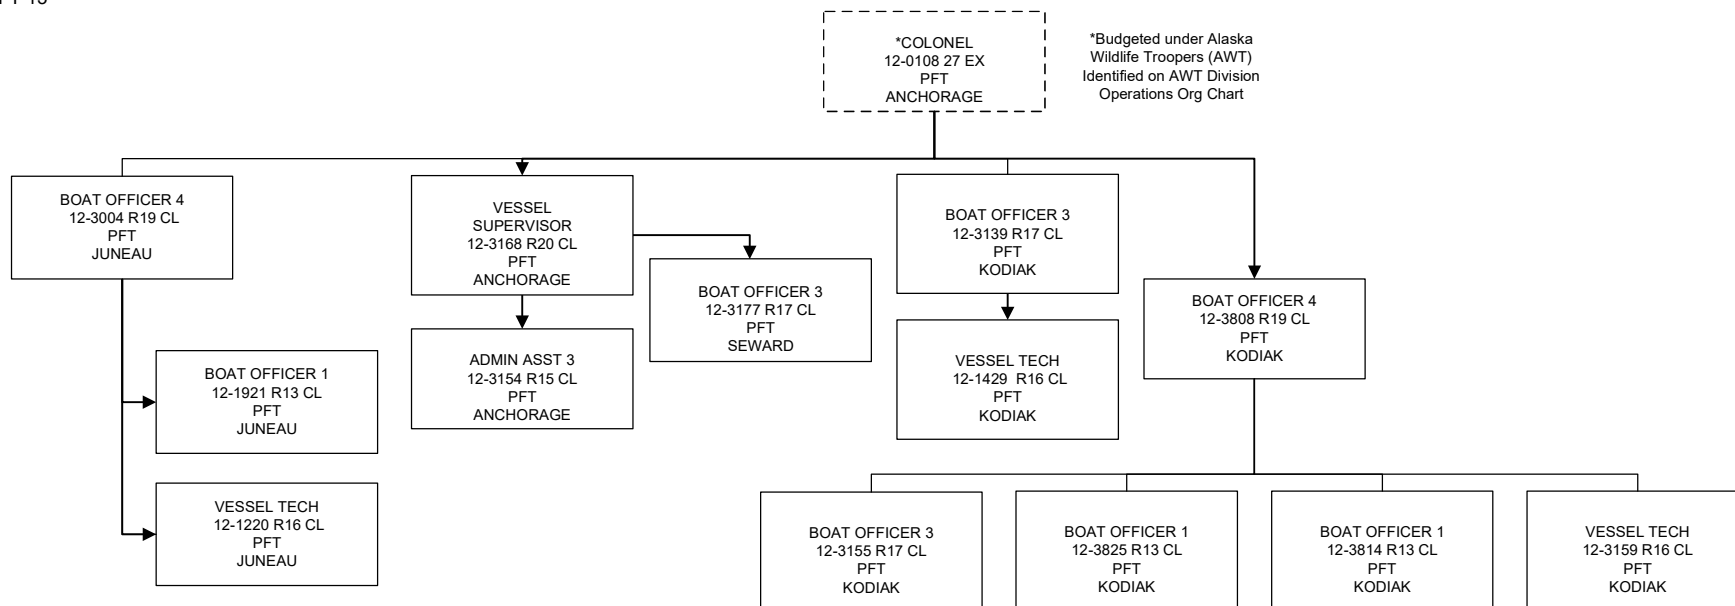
*COLONEL
12-0108 27 EX
PFT
ANCHORAGE

*Budgeted under Alaska Wildlife Troopers (AWT) Identified on AWT Division Operations Org Chart

BOAT OFFICER 4
12-3004 R19 CL
PFT
JUNEAU

VESSEL SUPERVISOR
12-3168 R20 CL
PFT
ANCHORAGE

BOAT OFFICER 3
12-3139 R17 CL
PFT
KODIAK

BOAT OFFICER 3
12-3177 R17 CL
PFT
SEWARD

BOAT OFFICER 4
12-3808 R19 CL
PFT
KODIAK

BOAT OFFICER 1
12-1921 R13 CL
PFT
JUNEAU

ADMIN ASST 3
12-3154 R15 CL
PFT
ANCHORAGE

VESSEL TECH
12-1429 R16 CL
PFT
KODIAK

VESSEL TECH
12-1220 R16 CL
PFT
JUNEAU

BOAT OFFICER 3
12-3155 R17 CL
PFT
KODIAK

BOAT OFFICER 1
12-3825 R13 CL
PFT
KODIAK

BOAT OFFICER 1
12-3814 R13 CL
PFT
KODIAK

VESSEL TECH
12-3159 R16 CL
PFT
KODIAK